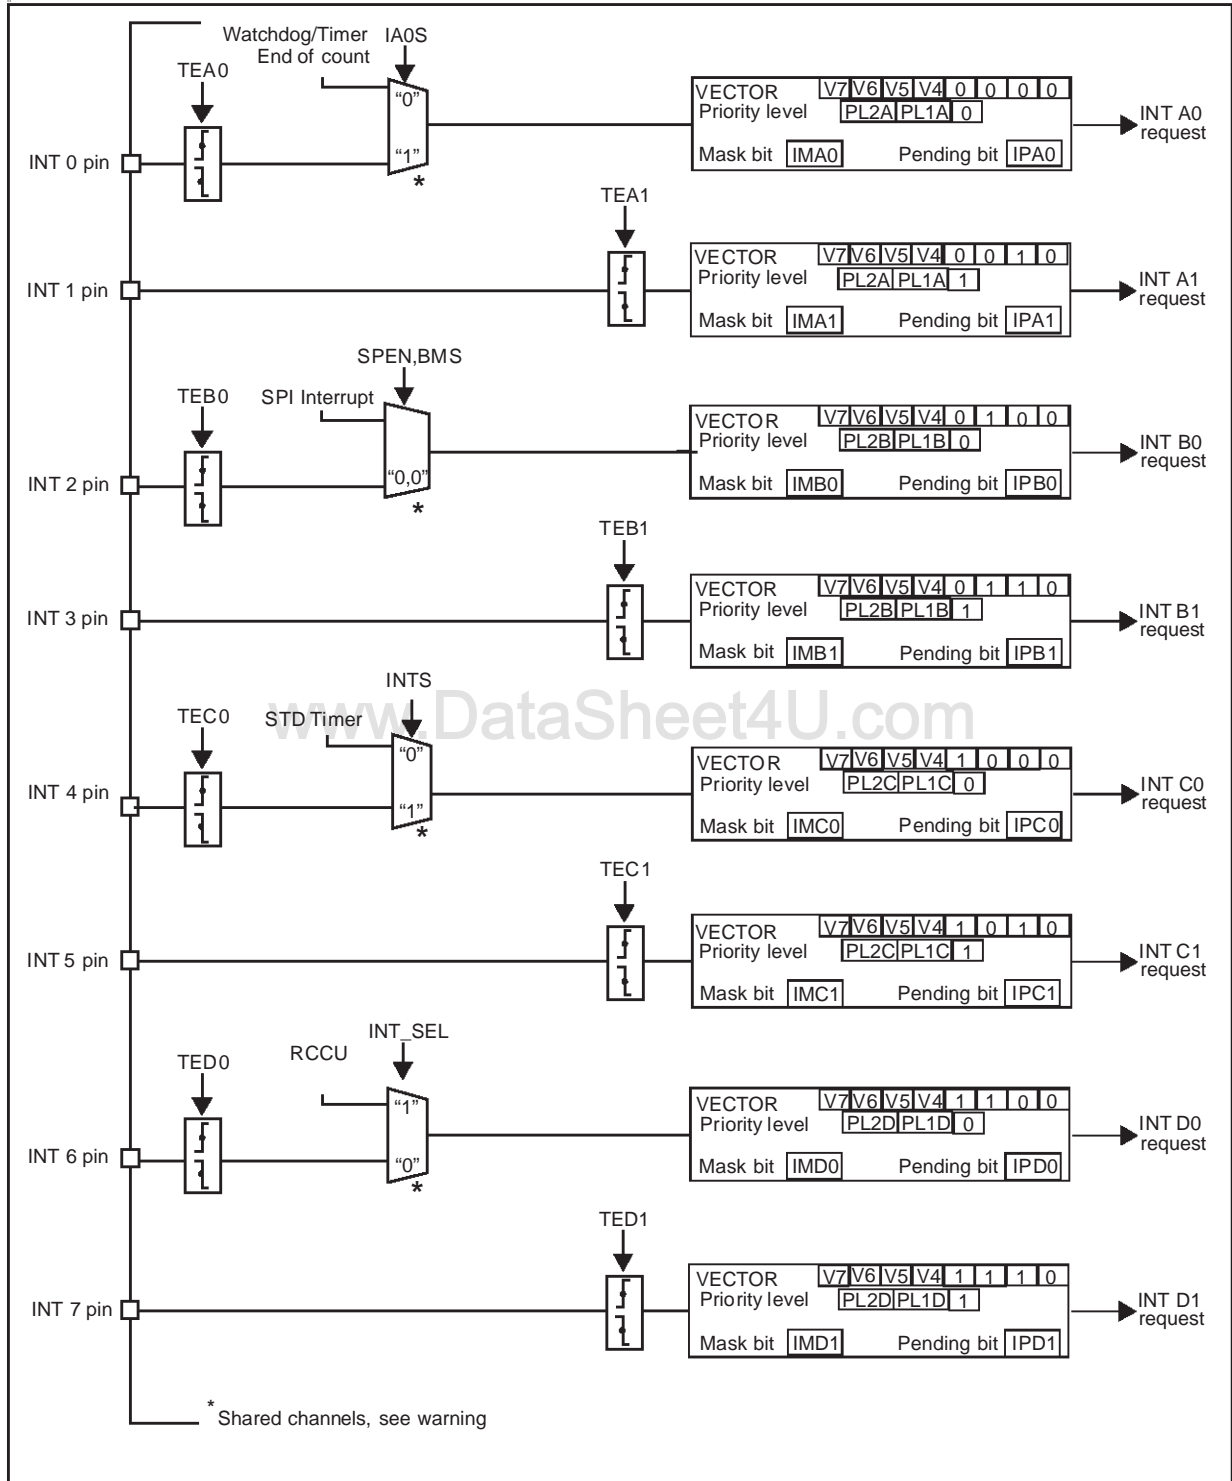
Watchdog/Timer End of count

IA0S

TEA0

"0"

"1"

*

| VECTOR | V7 | V6 | V5 | V4 | 0 | 0 | 0 | 0 |
|---|---|---|---|---|---|---|---|---|

Priority level PL2A PL1A 0

Mask bit IMA0 Pending bit IPA0

INT A0 request

INT 0 pin

TEA1

| VECTOR | V7 | V6 | V5 | V4 | 0 | 0 | 1 | 0 |
|---|---|---|---|---|---|---|---|---|

Priority level PL2A PL1A 1

Mask bit IMA1 Pending bit IPA1

INT A1 request

INT 1 pin

SPEN,BMS

TEB0

SPI Interrupt

"0,0"

*

| VECTOR | V7 | V6 | V5 | V4 | 0 | 1 | 0 | 0 |
|---|---|---|---|---|---|---|---|---|

Priority level PL2B PL1B 0

Mask bit IMB0 Pending bit IPB0

INT B0 request

INT 2 pin

TEB1

| VECTOR | V7 | V6 | V5 | V4 | 0 | 1 | 1 | 0 |
|---|---|---|---|---|---|---|---|---|

Priority level PL2B PL1B 1

Mask bit IMB1 Pending bit IPB1

INT B1 request

INT 3 pin

INTS

TEC0

STD Timer

www.DataSheet4U.com

"0"

"1"

*

| VECTOR | V7 | V6 | V5 | V4 | 1 | 0 | 0 | 0 |
|---|---|---|---|---|---|---|---|---|

Priority level PL2C PL1C 0

Mask bit IMC0 Pending bit IPC0

INT C0 request

INT 4 pin

TEC1

| VECTOR | V7 | V6 | V5 | V4 | 1 | 0 | 1 | 0 |
|---|---|---|---|---|---|---|---|---|

Priority level PL2C PL1C 1

Mask bit IMC1 Pending bit IPC1

INT C1 request

INT 5 pin

INT_SEL

TED0

RCCU

"1"

"0"

*

| VECTOR | V7 | V6 | V5 | V4 | 1 | 1 | 0 | 0 |
|---|---|---|---|---|---|---|---|---|

Priority level PL2D PL1D 0

Mask bit IMD0 Pending bit IPD0

INT D0 request

INT 6 pin

TED1

| VECTOR | V7 | V6 | V5 | V4 | 1 | 1 | 1 | 0 |
|---|---|---|---|---|---|---|---|---|

Priority level PL2D PL1D 1

Mask bit IMD1 Pending bit IPD1

INT D1 request

INT 7 pin

* Shared channels, see warning